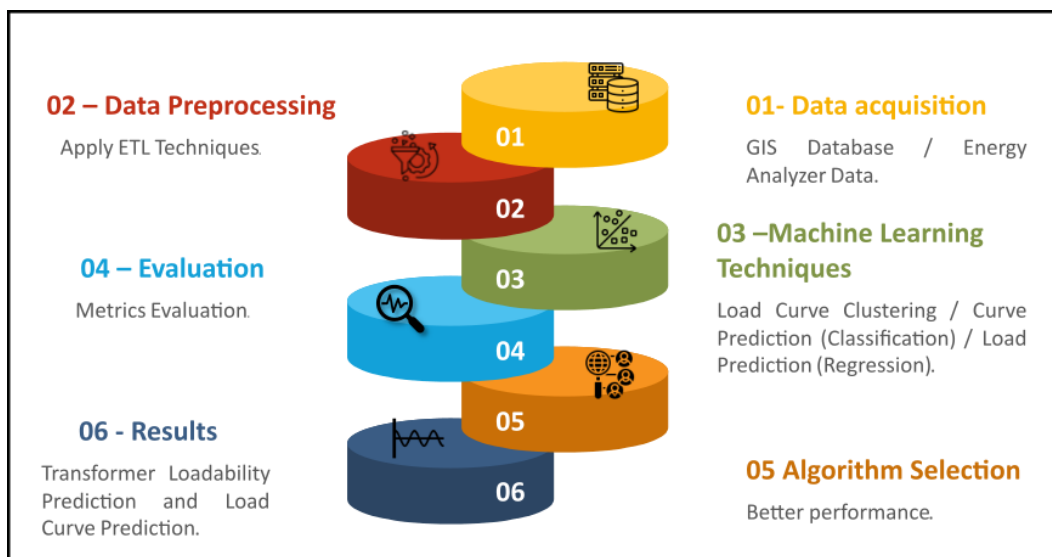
02 – Data Preprocessing

Apply ETL Techniques.

01

01- Data acquisition

GIS Database / Energy Analyzer Data.

02

03 –Machine Learning Techniques

Load Curve Clustering / Curve Prediction (Classification) / Load Prediction (Regression).

03

04 – Evaluation

Metrics Evaluation.

04

05

06 - Results

Transformer Loadability Prediction and Load Curve Prediction.

06

05 Algorithm Selection

Better performance.